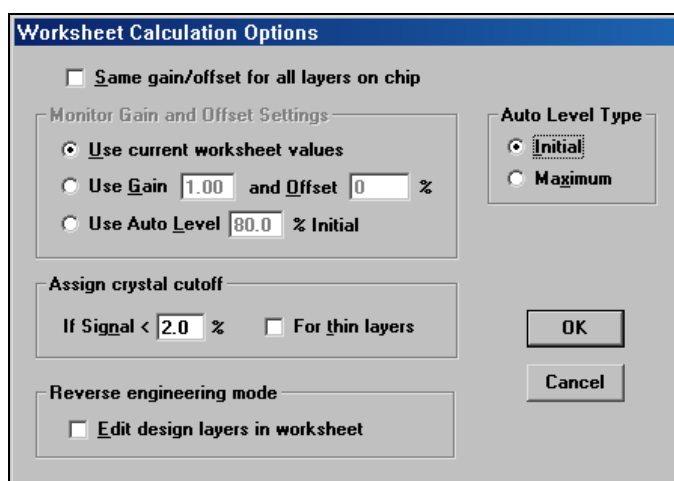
Worksheet Calculation Options

Same gain/offset for all layers on chip

Monitor Gain and Offset Settings

Use current worksheet values

Use Gain 1.00 and Offset 0 %

Use Auto Level 80.0 % Initial

Auto Level Type

Initial

Maximum

Assign crystal cutoff

If Signal < 2.0 %

For thin layers

OK

Cancel

Reverse engineering mode

Edit design layers in worksheet